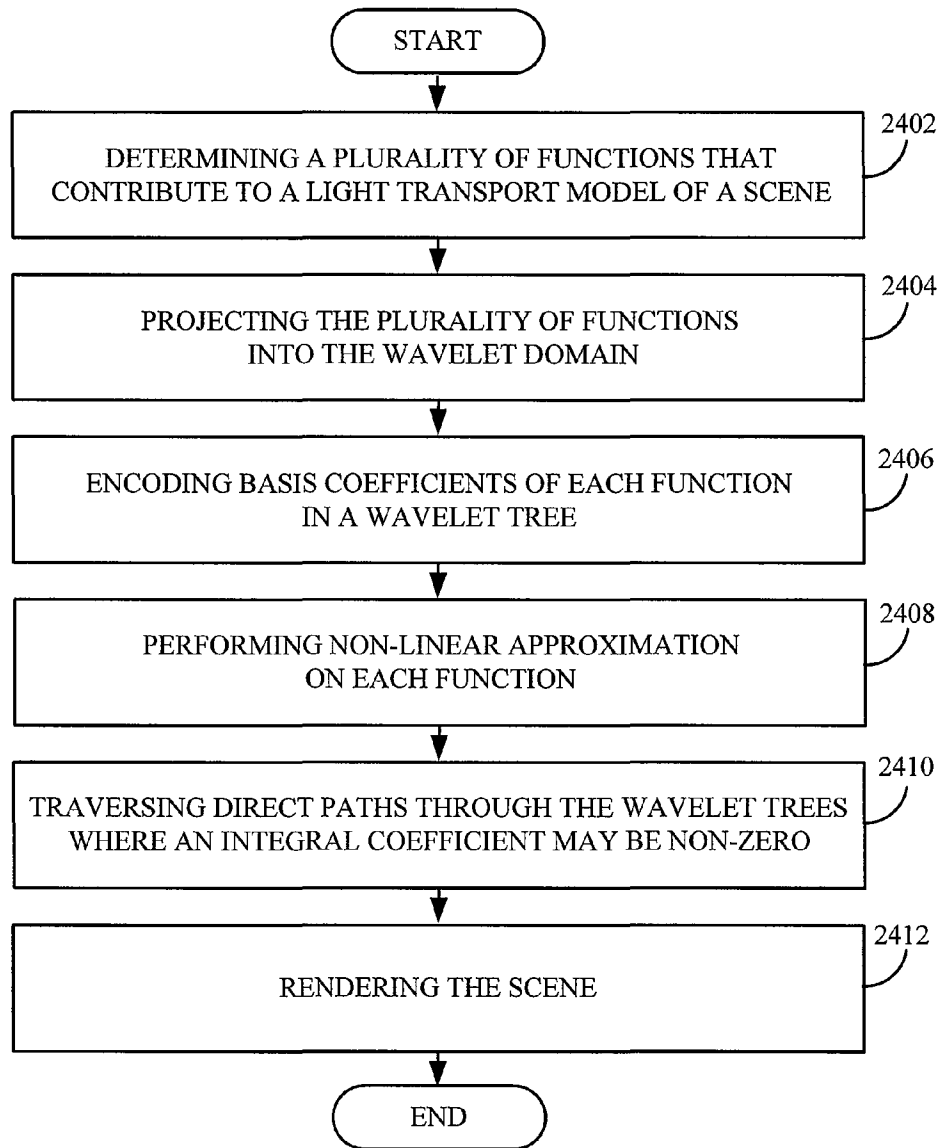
START

2402
DETERMINING A PLURALITY OF FUNCTIONS THAT CONTRIBUTE TO A LIGHT TRANSPORT MODEL OF A SCENE

2404
PROJECTING THE PLURALITY OF FUNCTIONS INTO THE WAVELET DOMAIN

2406
ENCODING BASIS COEFFICIENTS OF EACH FUNCTION IN A WAVELET TREE

2408
PERFORMING NON-LINEAR APPROXIMATION ON EACH FUNCTION

2410
TRAVERSING DIRECT PATHS THROUGH THE WAVELET TREES WHERE AN INTEGRAL COEFFICIENT MAY BE NON-ZERO

2412
RENDERING THE SCENE

END